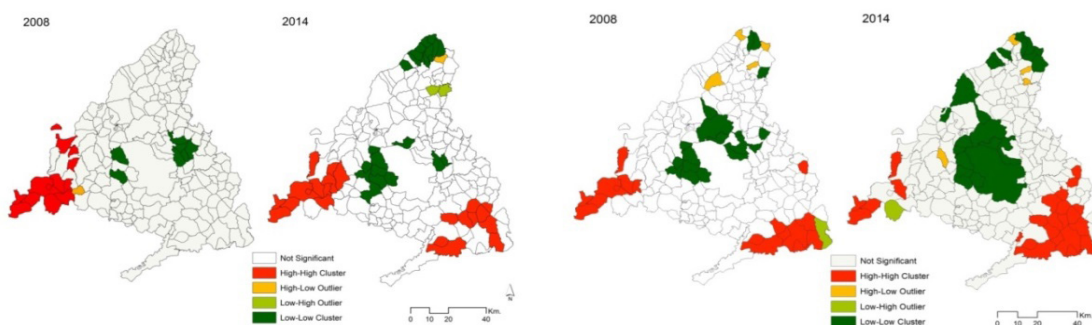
2008

2014

Not Significant
High-High Cluster
High-Low Outlier
Low-High Outlier
Low-Low Cluster

0 10 20 40 Km.

2008

2014

Not Significant
High-High Cluster
High-Low Outlier
Low-High Outlier
Low-Low Cluster

0 10 20 40 Km.